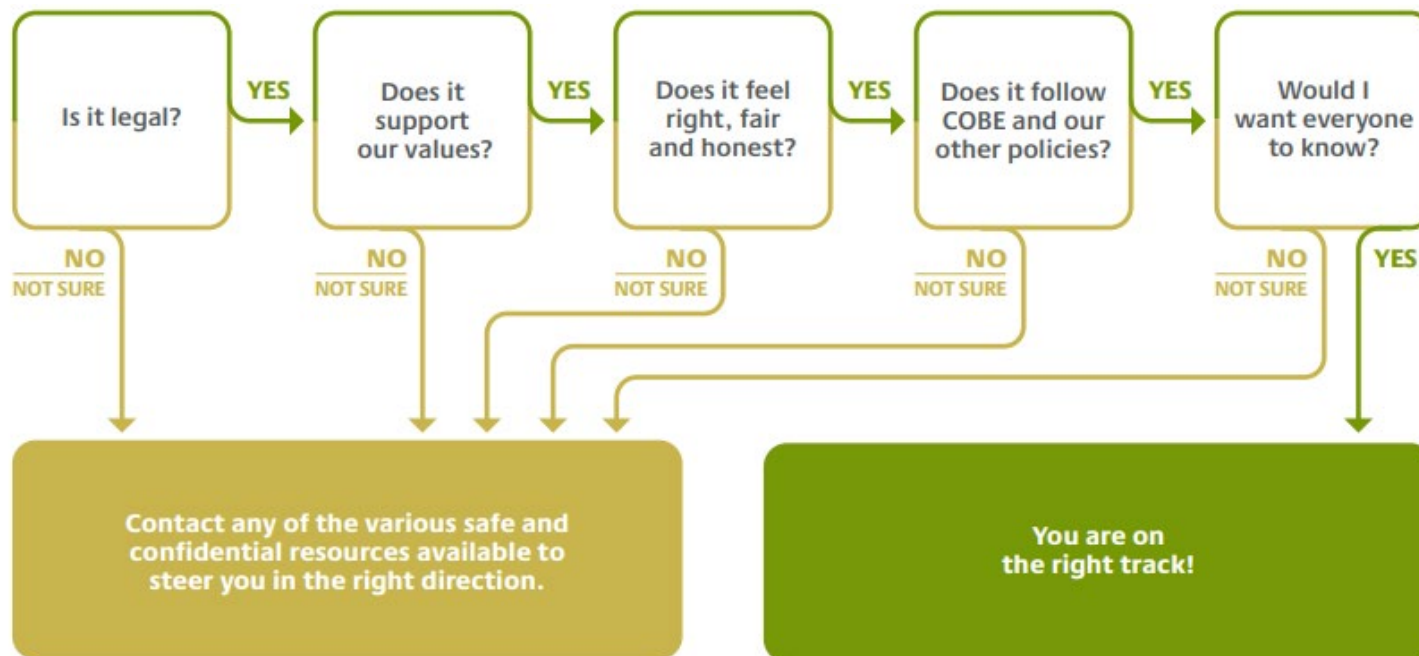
Is it legal?

YES

Does it support our values?

YES

Does it feel right, fair and honest?

YES

Does it follow COBE and our other policies?

YES

Would I want everyone to know?

NO
NOT SURE

NO
NOT SURE

NO
NOT SURE

NO
NOT SURE

NO
NOT SURE

YES

Contact any of the various safe and confidential resources available to steer you in the right direction.

You are on the right track!